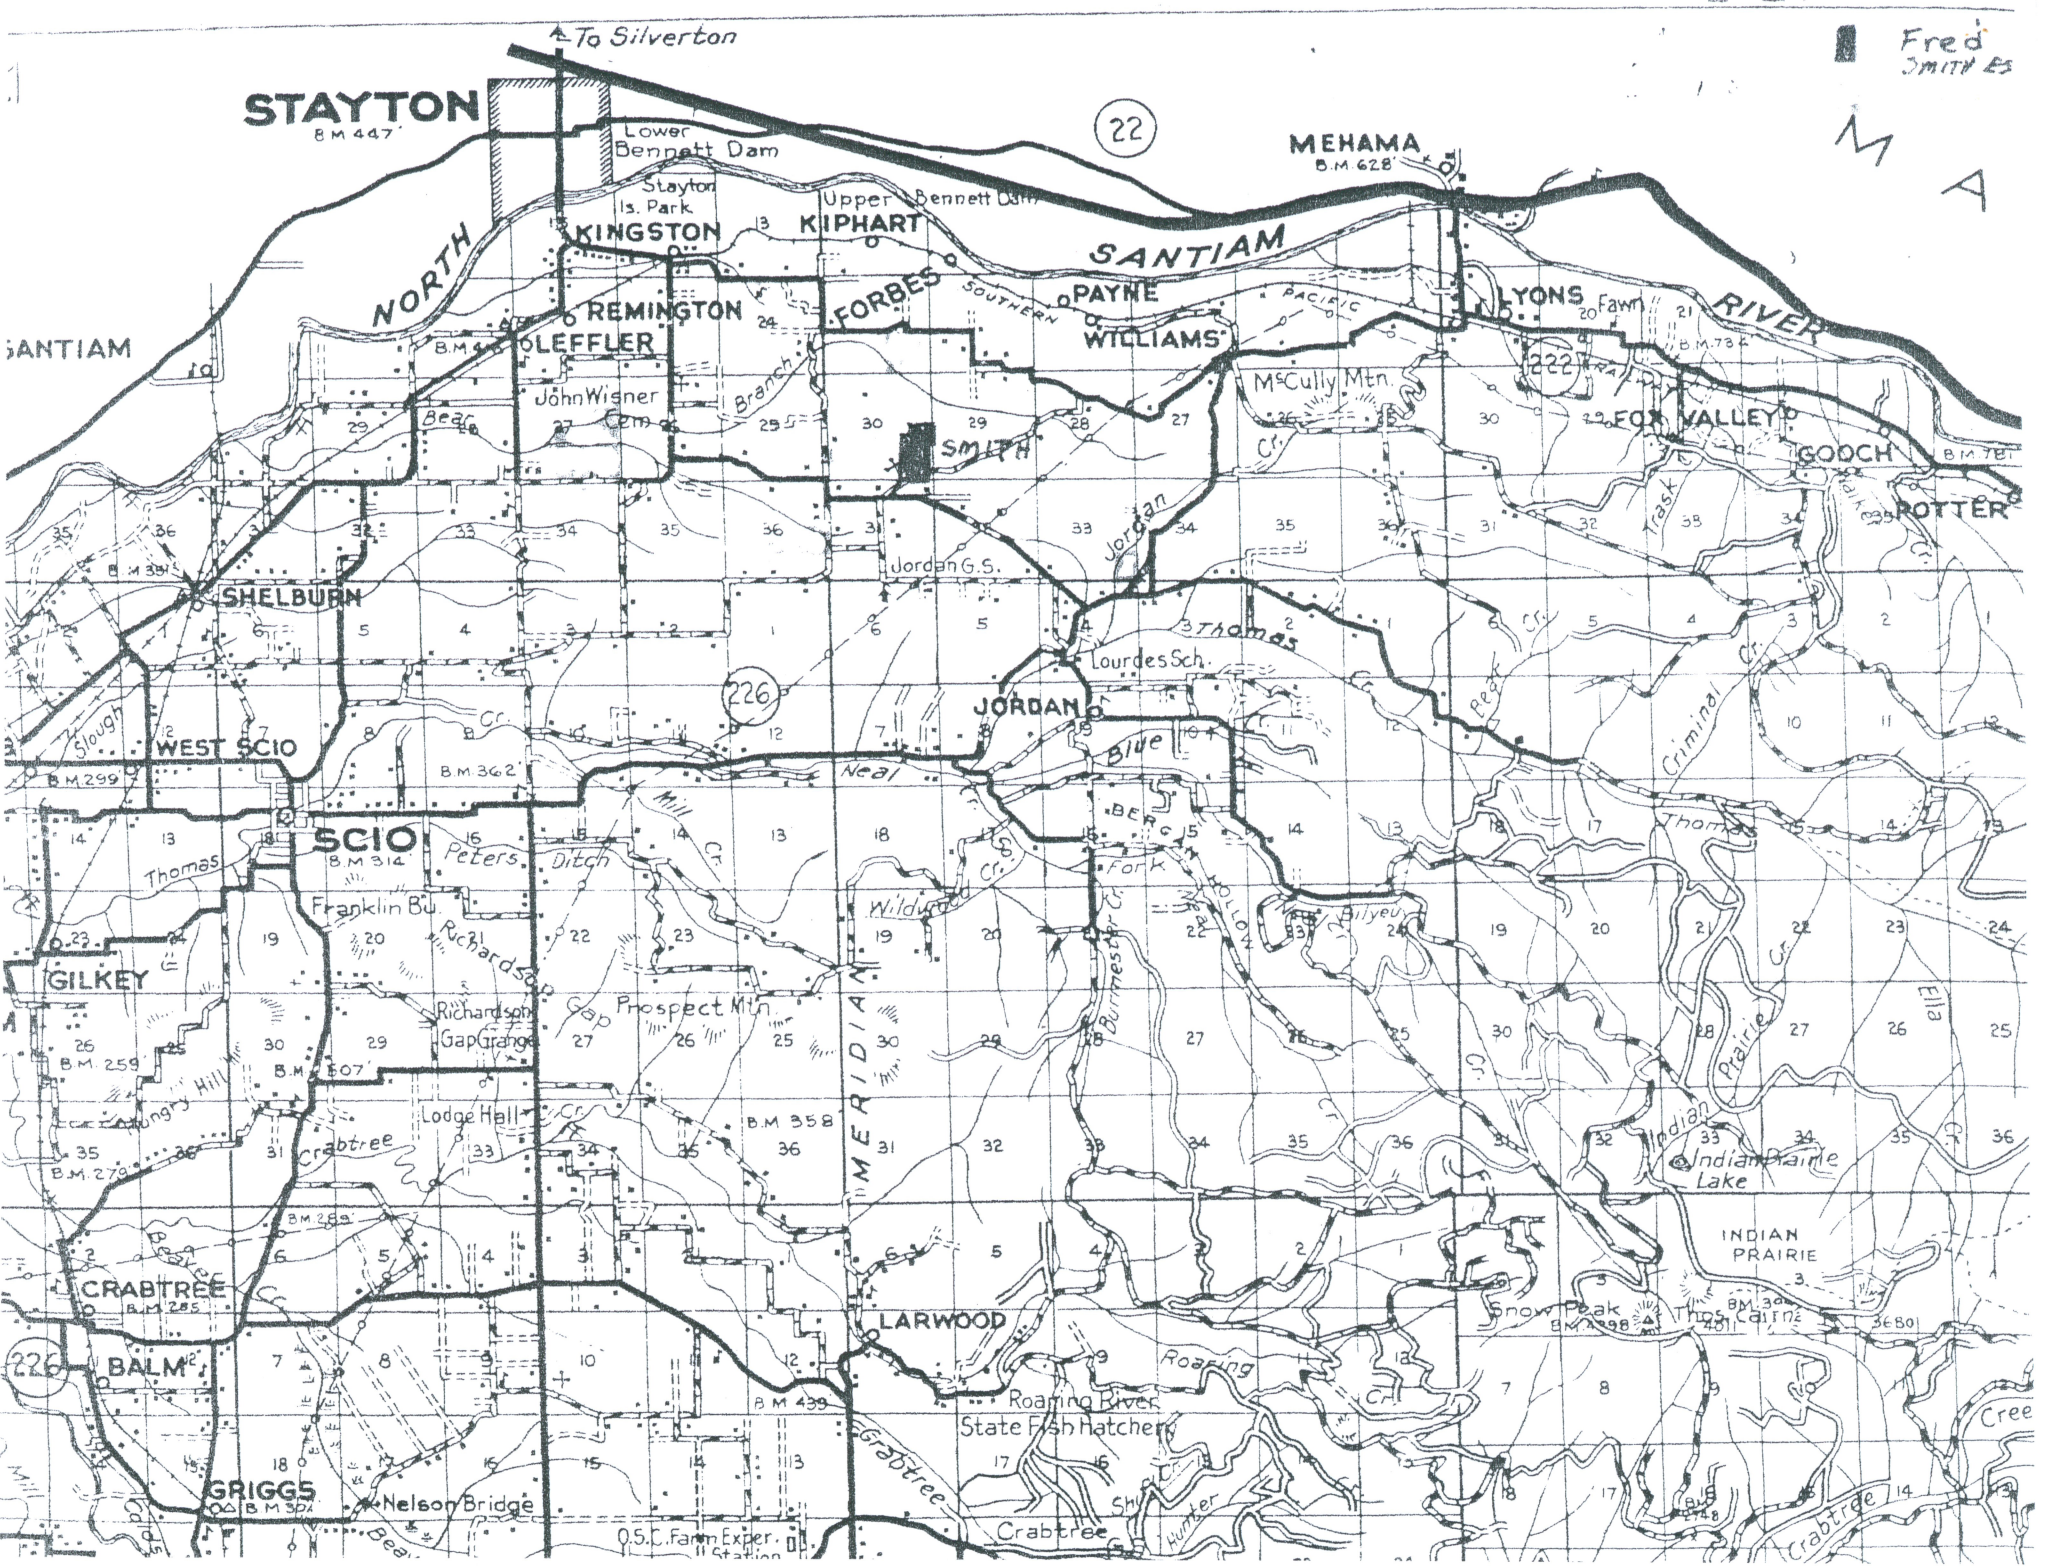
To Silverton

Fred
SMITH ES

M A

STAYTON
B.M. 447

22

Lower Bennett Dam

MEHAMA
B.M. 628

Stayton Is. Park
Upper Bennett Dam
KINGSTON
KIPHART
NORTH SANTIAM RIVER
SOUTHERN PACIFIC
PAYNE
WILLIAMS
LYONS
Fawn
REMINGTON
LEFFLER
FORBES
Branch
SANTIAM
John Wisner Cem.
Bear
McCully Mtn.
222
FOX VALLEY
GOOCH
POTTER
SMITH
Jordan
Trask
Jordan G.S.
SHELBURN
Thomas
Lourdes Sch.
226
JORDAN
Slough
WEST SCIO
B.M. 299
B.M. 362
Neal
Blue
Criminal Cr.
Thomas
SCIO
B.M. 314
Peters Ditch
Mill Cr.
BEAR HOLLOW
Fork
Thomas
Franklin Bu.
Richardson Gap
Wildwood Cr.
Bilyeu
GILKEY
Prospect Mtn.
MERIDIAN
Richardson Gap Grange
Burmester Cr.
Prairie Cr.
Ella
B.M. 259
B.M. 507
Hungry Hill
Lodge Hall Cr.
B.M. 358
B.M. 279
Crabtree
Indian
Indian Prairie Lake
INDIAN PRAIRIE
B.M. 289
CRABTREE
B.M. 285
LARWOOD
Snow Peak
B.M. 2998
Thos. Cairn
3680
226
BALM
Roaring Cr.
Roaring River State Fish Hatchery
B.M. 439
Crabtree
GRIGGS
B.M. 304
Nelson Bridge
O.S.C. Farm Exper. Station
Crabtree
Hunter
Crabtree
Creek